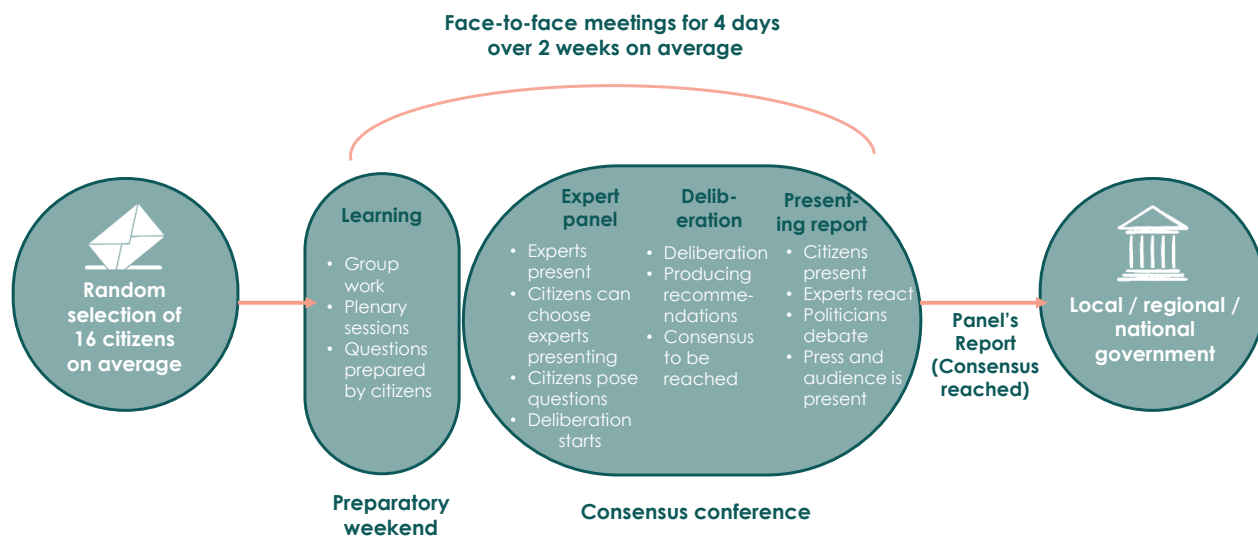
Face-to-face meetings for 4 days over 2 weeks on average

Random selection of 16 citizens on average

Learning
• Group work
• Plenary sessions
• Questions prepared by citizens

Expert panel
• Experts present
• Citizens can choose experts presenting
• Citizens pose questions
• Deliberation starts

Deliberation
• Deliberation
• Producing recommendations
• Consensus to be reached

Presenting report
• Citizens present
• Experts react
• Politicians debate
• Press and audience is present

Panel's Report (Consensus reached)

Local / regional / national government

Preparatory weekend

Consensus conference